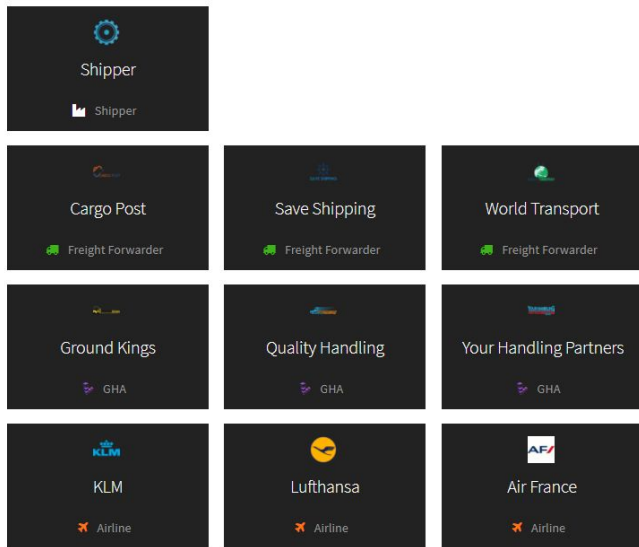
Shipper

Shipper

Cargo Post

Freight Forwarder

Save Shipping

Freight Forwarder

World Transport

Freight Forwarder

Ground Kings

GHA

Quality Handling

GHA

Your Handling Partners

GHA

KLM

KLM

Airline

Lufthansa

Airline

AF

Air France

Airline